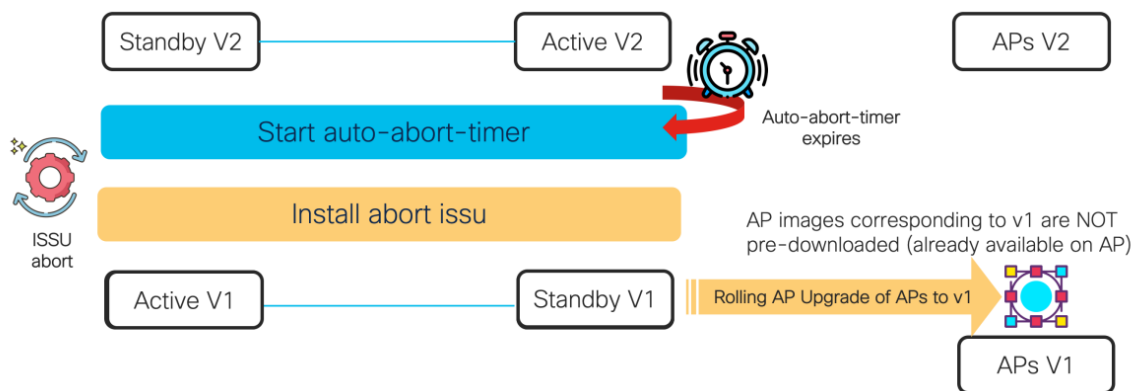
Standby V2

Active V2

APs V2

Start auto-abort-timer

Auto-abort-timer expires

ISSU abort

Install abort issu

AP images corresponding to v1 are NOT pre-downloaded (already available on AP)

Active V1

Standby V1

Rolling AP Upgrade of APs to v1

APs V1